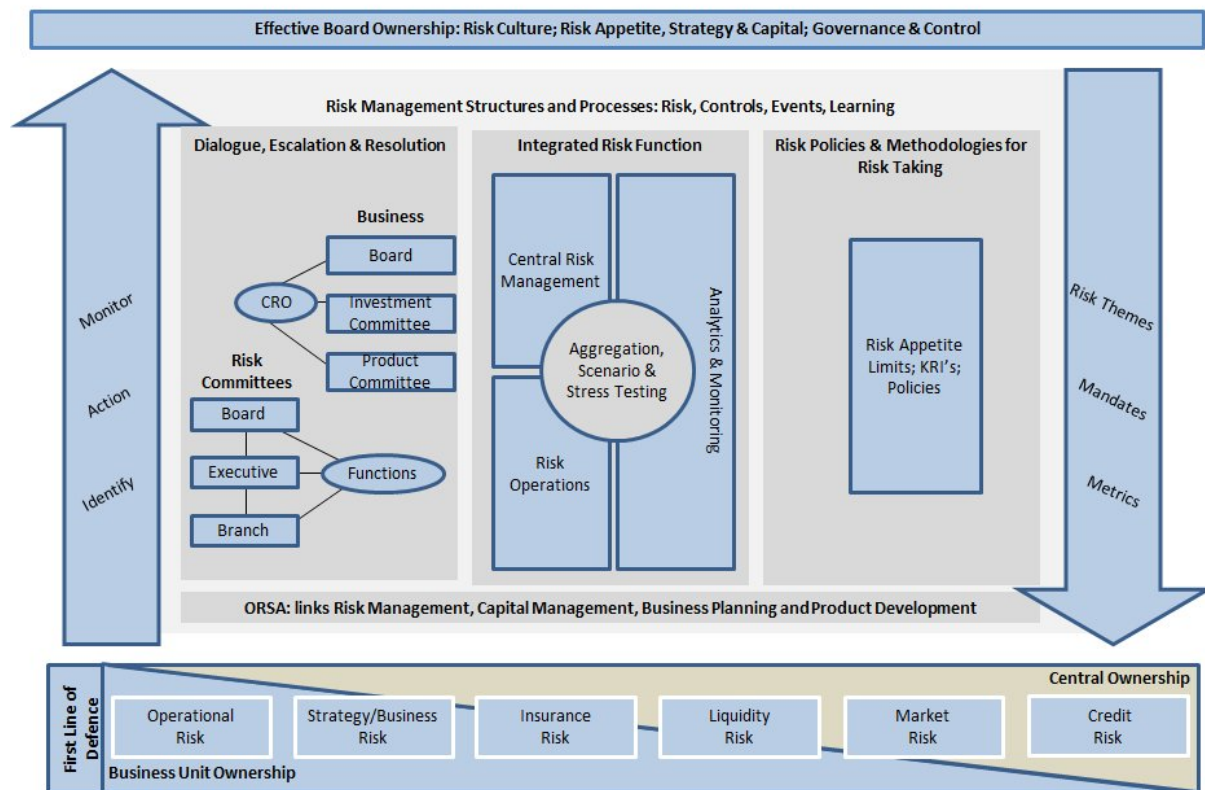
Effective Board Ownership: Risk Culture; Risk Appetite, Strategy & Capital; Governance & Control

Risk Management Structures and Processes: Risk, Controls, Events, Learning

Monitor

Action

Identify

Dialogue, Escalation & Resolution

Business

Board

CRO

Investment Committee

Product Committee

Risk Committees

Board

Executive

Functions

Branch

Integrated Risk Function

Central Risk Management

Aggregation, Scenario & Stress Testing

Analytics & Monitoring

Risk Operations

Risk Policies & Methodologies for Risk Taking

Risk Appetite Limits; KRI's; Policies

Risk Themes

Mandates

Metrics

ORSA: links Risk Management, Capital Management, Business Planning and Product Development

First Line of Defence

Central Ownership

Operational Risk

Strategy/Business Risk

Insurance Risk

Liquidity Risk

Market Risk

Credit Risk

Business Unit Ownership